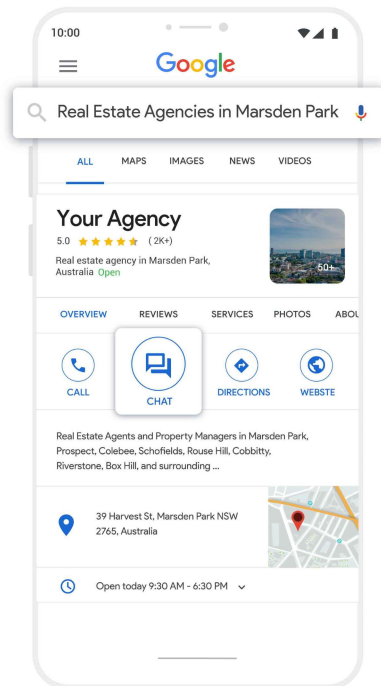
10:00

Google

Real Estate Agencies in Marsden Park

ALL MAPS IMAGES NEWS VIDEOS

Your Agency
5.0 ★★★★★ (2K+)
Real estate agency in Marsden Park, Australia Open

60+

OVERVIEW REVIEWS SERVICES PHOTOS ABOU

CALL CHAT DIRECTIONS WEBSTE

Real Estate Agents and Property Managers in Marsden Park, Prospect, Colebee, Schofields, Rouse Hill, Cobbitty, Riverstone, Box Hill, and surrounding ...

39 Harvest St, Marsden Park NSW 2765, Australia

Open today 9:30 AM - 6:30 PM